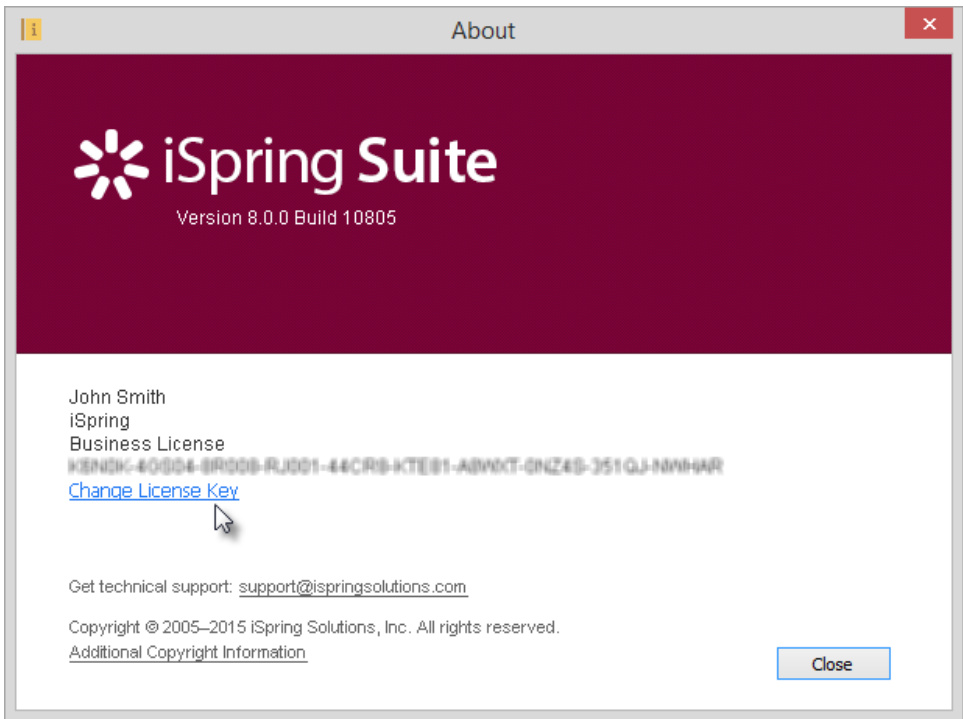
About

×

iSpring Suite

Version 8.0.0 Build 10805

John Smith
iSpring
Business License
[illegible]
Change License Key

Get technical support: support@ispringsolutions.com

Copyright © 2005–2015 iSpring Solutions, Inc. All rights reserved.
Additional Copyright Information

Close